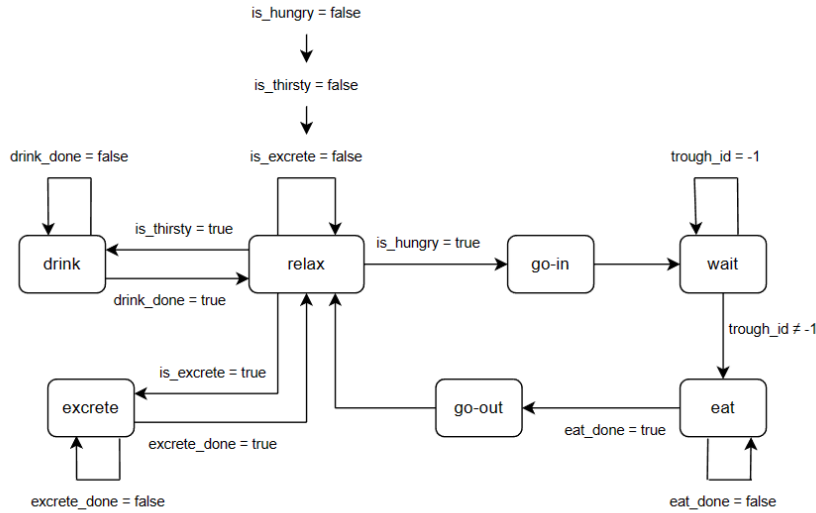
is_hungry = false

is_thirsty = false

drink_done = false

is_excrete = false

trough_id = -1

is_thirsty = true

is_hungry = true

drink

relax

go-in

wait

drink_done = true

trough_id ≠ -1

is_excrete = true

excrete

go-out

eat

excrete_done = true

eat_done = true

excrete_done = false

eat_done = false